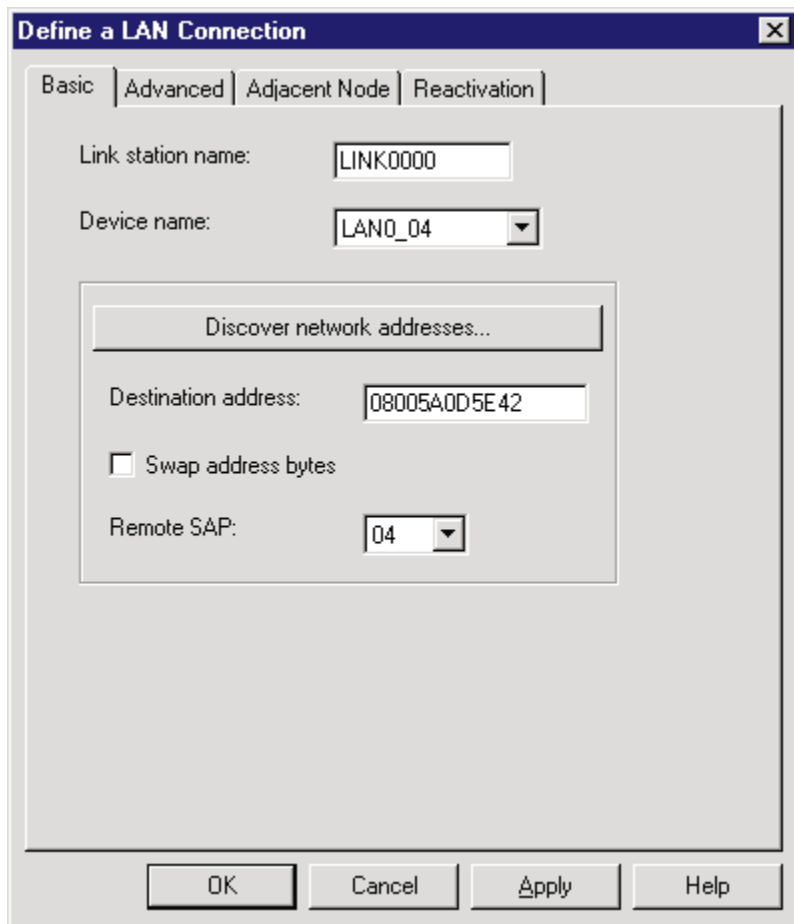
Define a LAN Connection

Basic | Advanced | Adjacent Node | Reactivation

Link station name: LINK0000

Device name: LAN0_04

Discover network addresses...

Destination address: 08005A0D5E42

Swap address bytes

Remote SAP: 04

OK | Cancel | Apply | Help